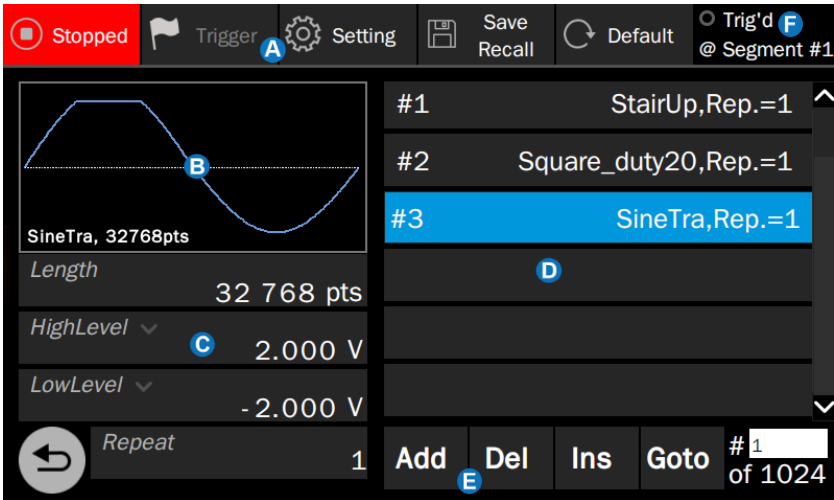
Stopped
Trigger
A
Setting
Save
Recall
Default
Trig'd
F
@ Segment #1

B
SineTra, 32768pts
Length
32 768 pts
HighLevel
C
2.000 V
LowLevel
-2.000 V
Repeat
1

#1 StairUp,Rep.=1
#2 Square_duty20,Rep.=1
#3 SineTra,Rep.=1
D

Add
Del
Ins
Goto
E
# 1
of 1024